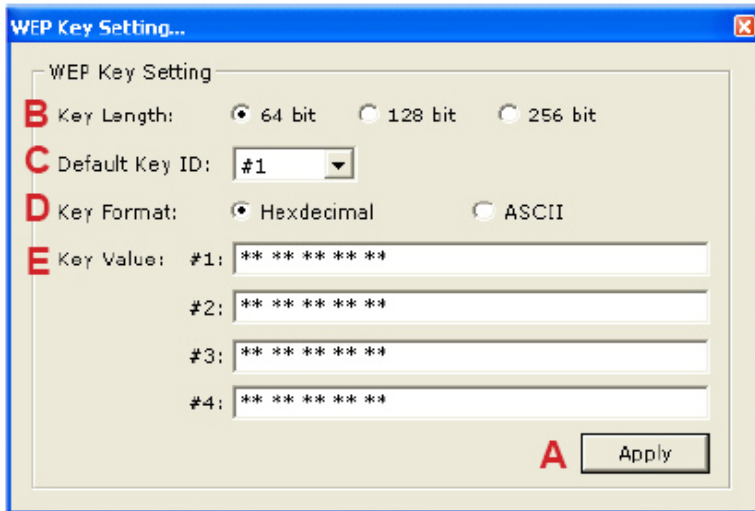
WEP Key Setting...

WEP Key Setting

B Key Length: 64 bit 128 bit 256 bit

C Default Key ID: #1

D Key Format: Hexdecimal ASCII

E Key Value: #1: ** ** ** ** **

#2: ** ** ** ** **

#3: ** ** ** ** **

#4: ** ** ** ** **

A Apply